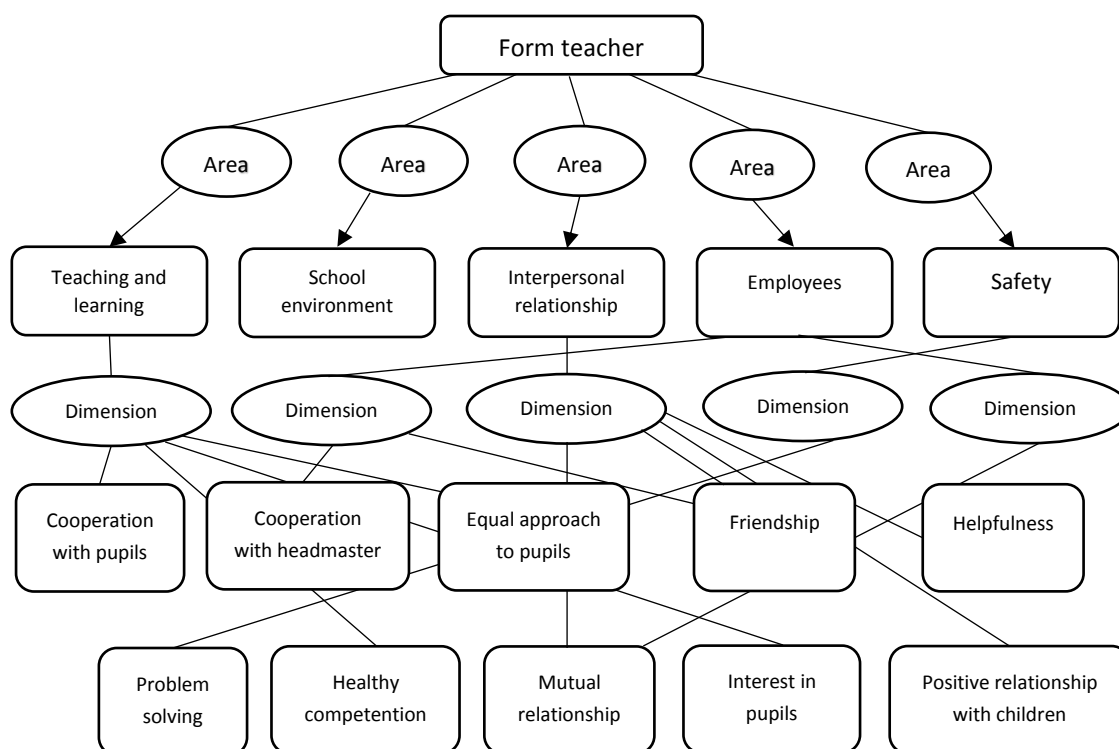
Form teacher

Area

Area

Area

Area

Area

Teaching and learning

School environment

Interpersonal relationship

Employees

Safety

Dimension

Dimension

Dimension

Dimension

Dimension

Cooperation with pupils

Cooperation with headmaster

Equal approach to pupils

Friendship

Helpfulness

Problem solving

Healthy competention

Mutual relationship

Interest in pupils

Positive relationship with children